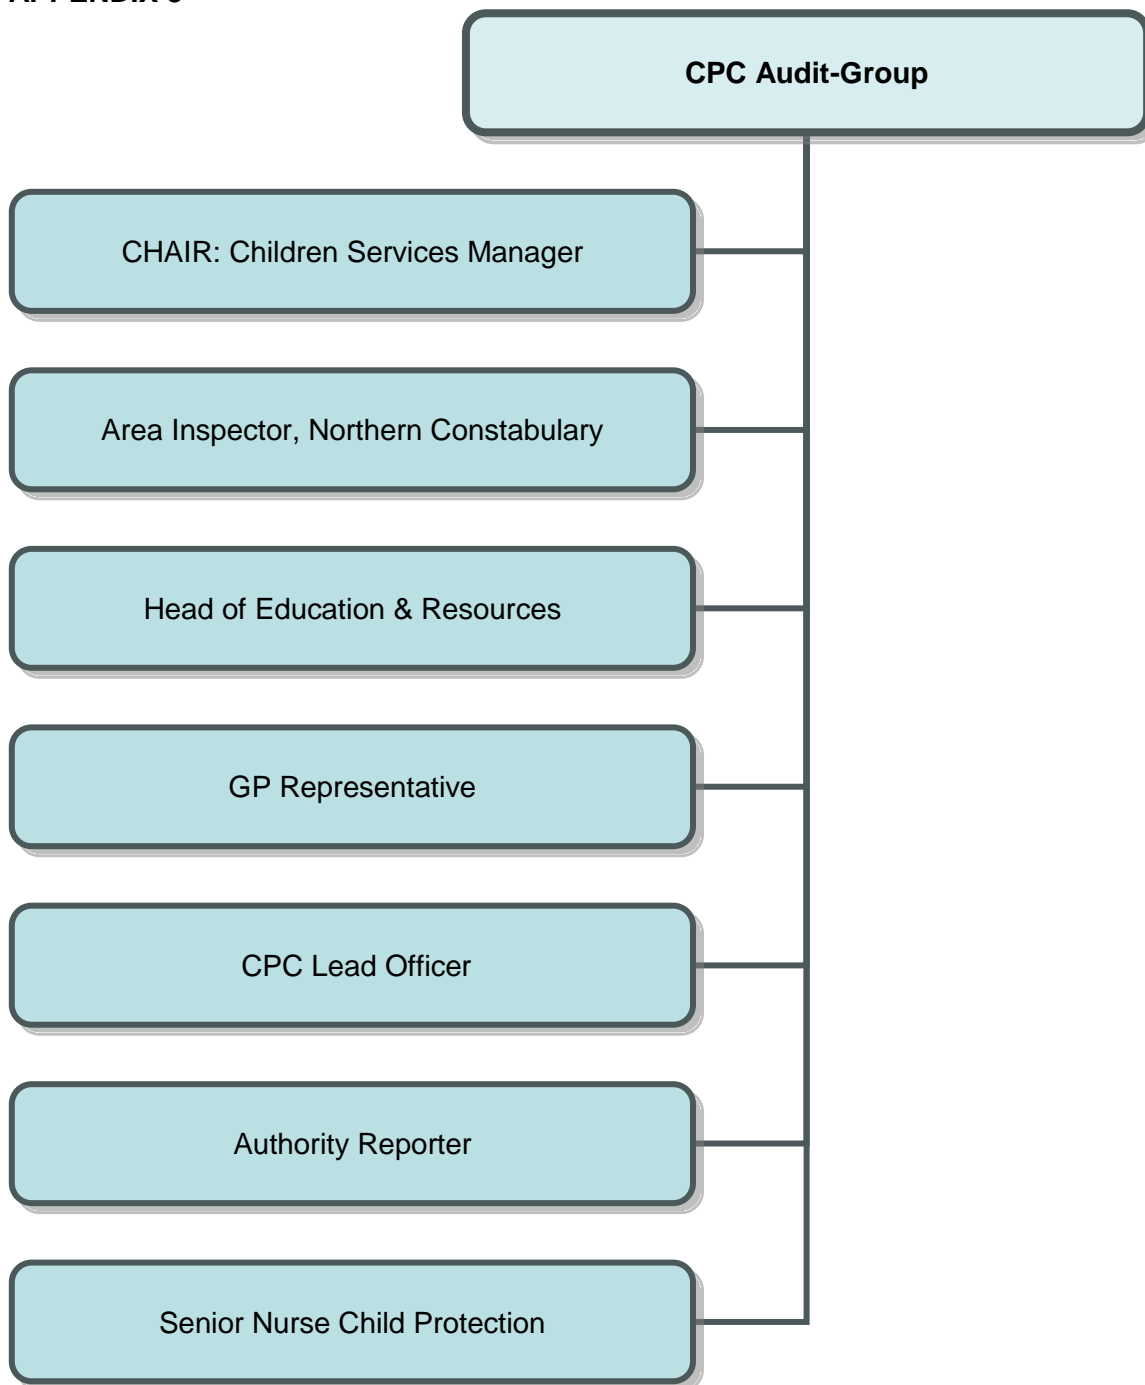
APPENDIX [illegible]

CPC Audit-Group

CHAIR: Children Services Manager

Area Inspector, Northern Constabulary

Head of Education & Resources

GP Representative

CPC Lead Officer

Authority Reporter

Senior Nurse Child Protection